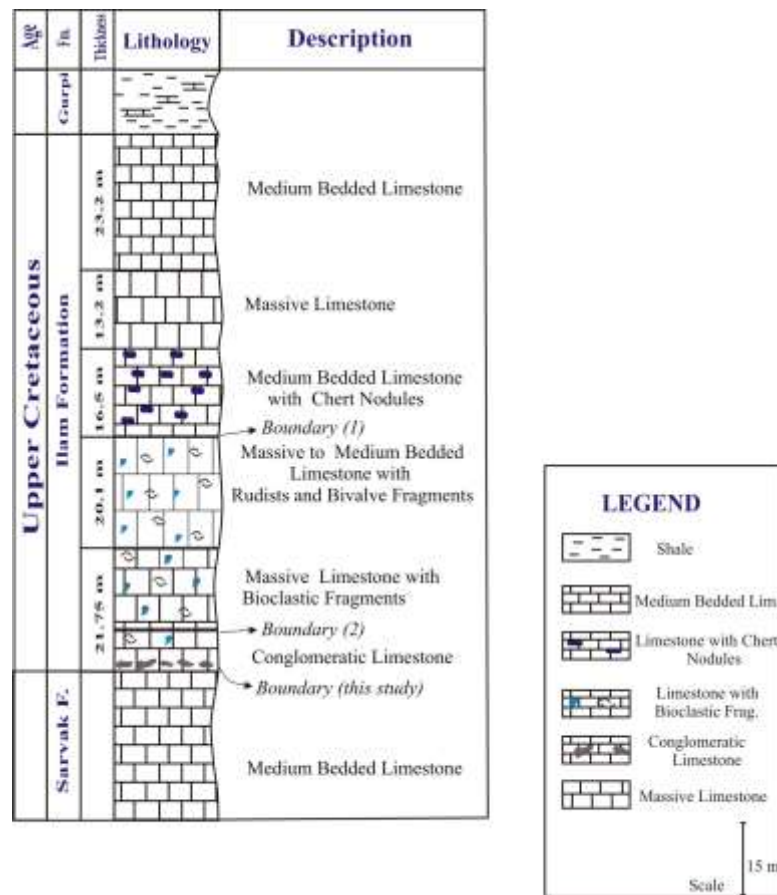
| Age | Fn. | Thickness | Lithology | Description |
|---|---|---|---|---|
| Upper Cretaceous | Gurpi | | | |
| | Ilam Formation | 23.2 m | | Medium Bedded Limestone |
| | | 13.2 m | | Massive Limestone |
| | | 16.5 m | | Medium Bedded Limestone with Chert Nodules |
| | | | | Boundary (1) |
| | | 20.1 m | | Massive to Medium Bedded Limestone with Rudists and Bivalve Fragments |
| | | 21.75 m | | Massive Limestone with Bioclastic Fragments |
| | | | | Boundary (2) |
| | | | | Conglomeratic Limestone |
| | | | | Boundary (this study) |
| | Sarvak F. | | | Medium Bedded Limestone |

LEGEND

Shale

Medium Bedded Lim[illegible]

Limestone with Chert Nodules

Limestone with Bioclastic Frag.

Conglomeratic Limestone

Massive Limestone

15 m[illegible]

Scale